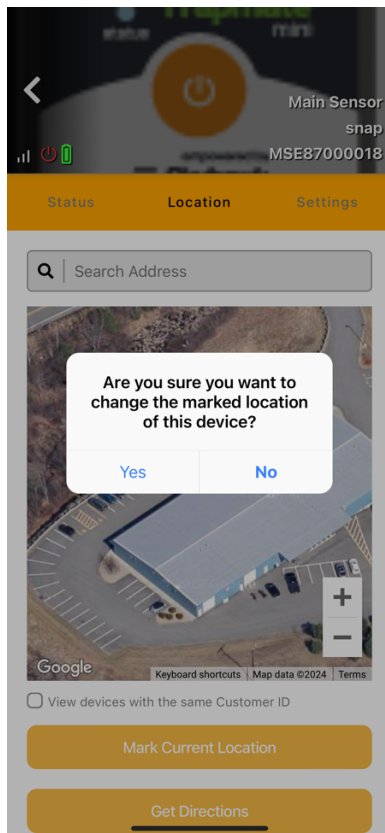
Main Sensor
snap
MSE87000018

Status
Location
Settings

Search Address

Are you sure you want to change the marked location of this device?

Yes
No

Google
Keyboard shortcuts
Map data ©2024
Terms

View devices with the same Customer ID

Mark Current Location

Get Directions